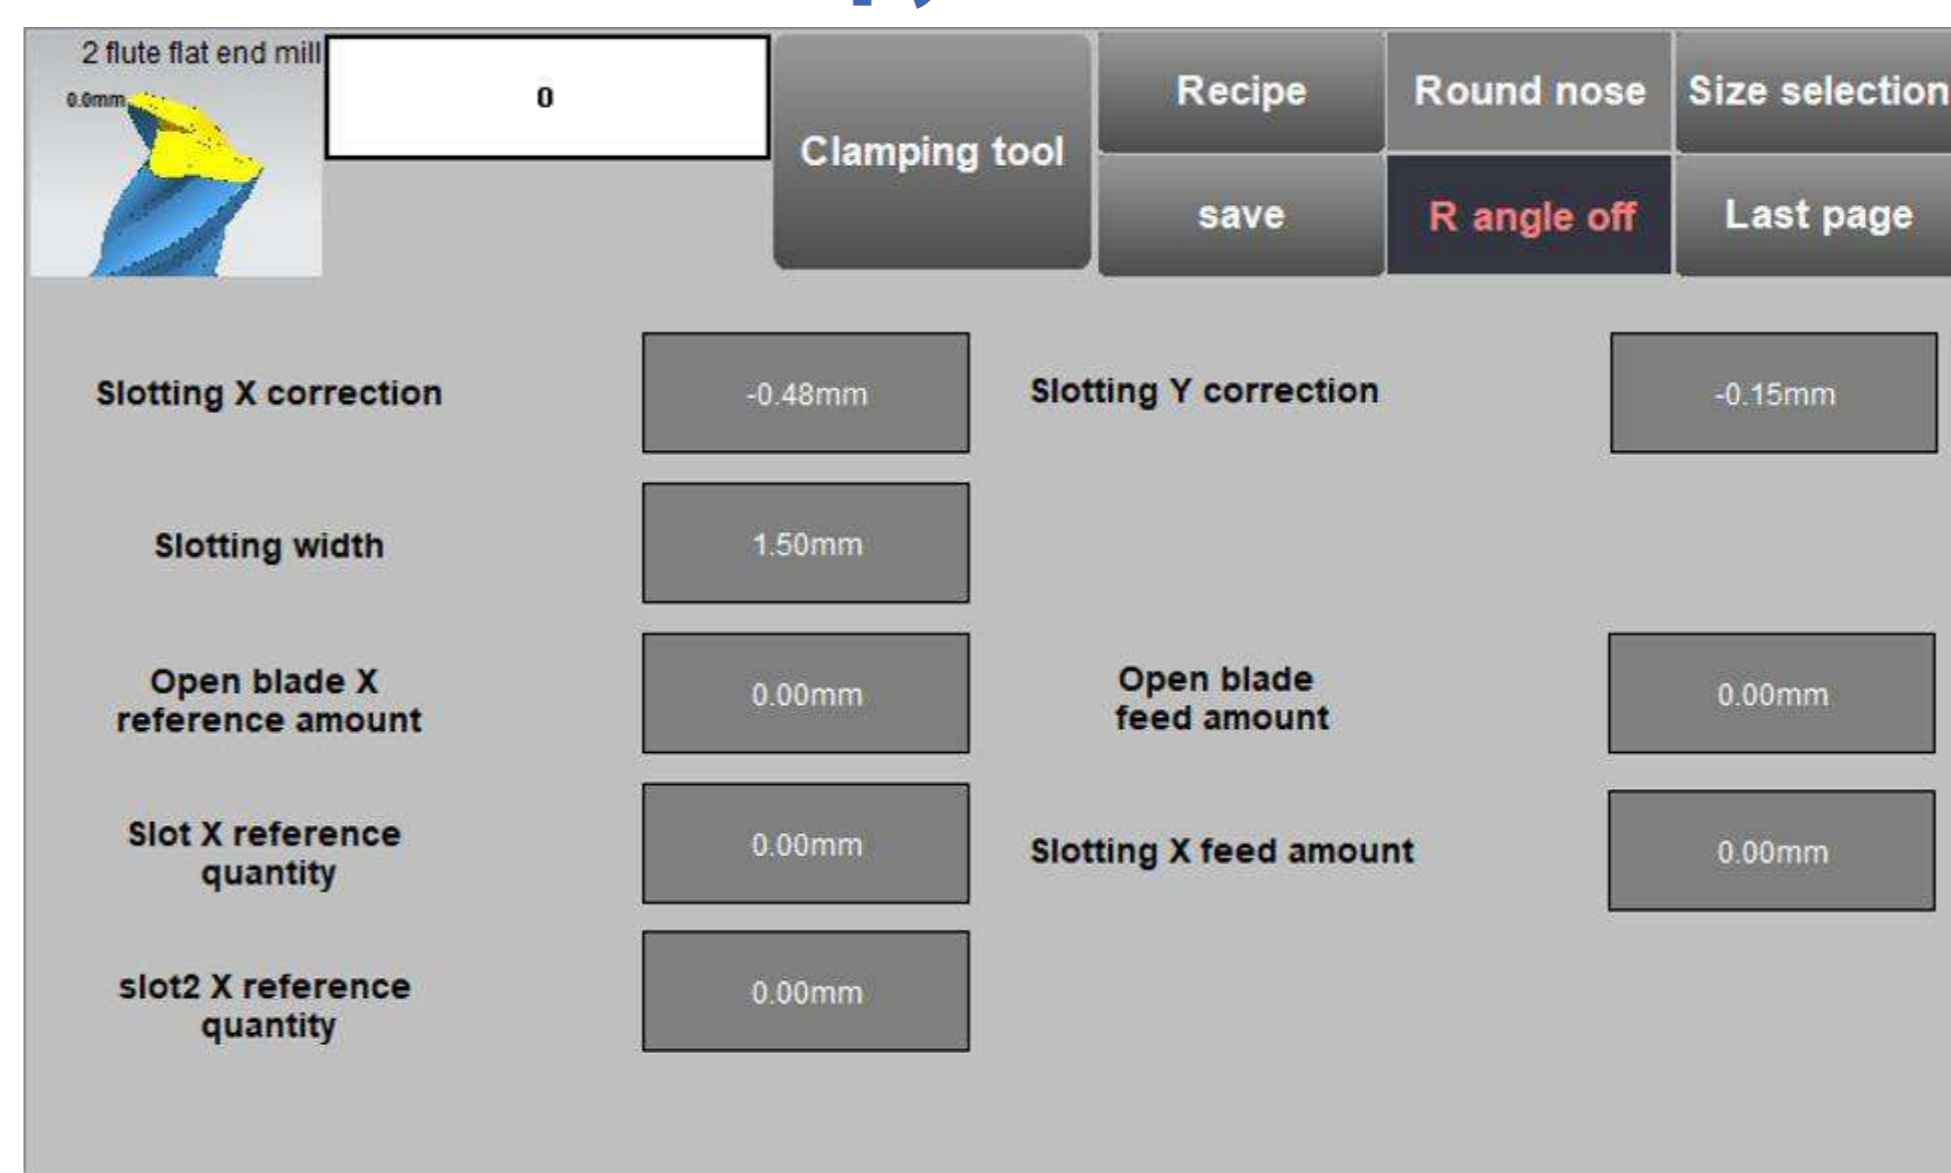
2 flute flat end mill

0.0mm

0

Clamping tool

Recipe

Round nose

Size selection

save

R angle off

Last page

Slotting X correction

-0.48mm

Slotting Y correction

-0.15mm

Slotting width

1.50mm

Open blade X reference amount

0.00mm

Open blade feed amount

0.00mm

Slot X reference quantity

0.00mm

Slotting X feed amount

0.00mm

slot2 X reference quantity

0.00mm